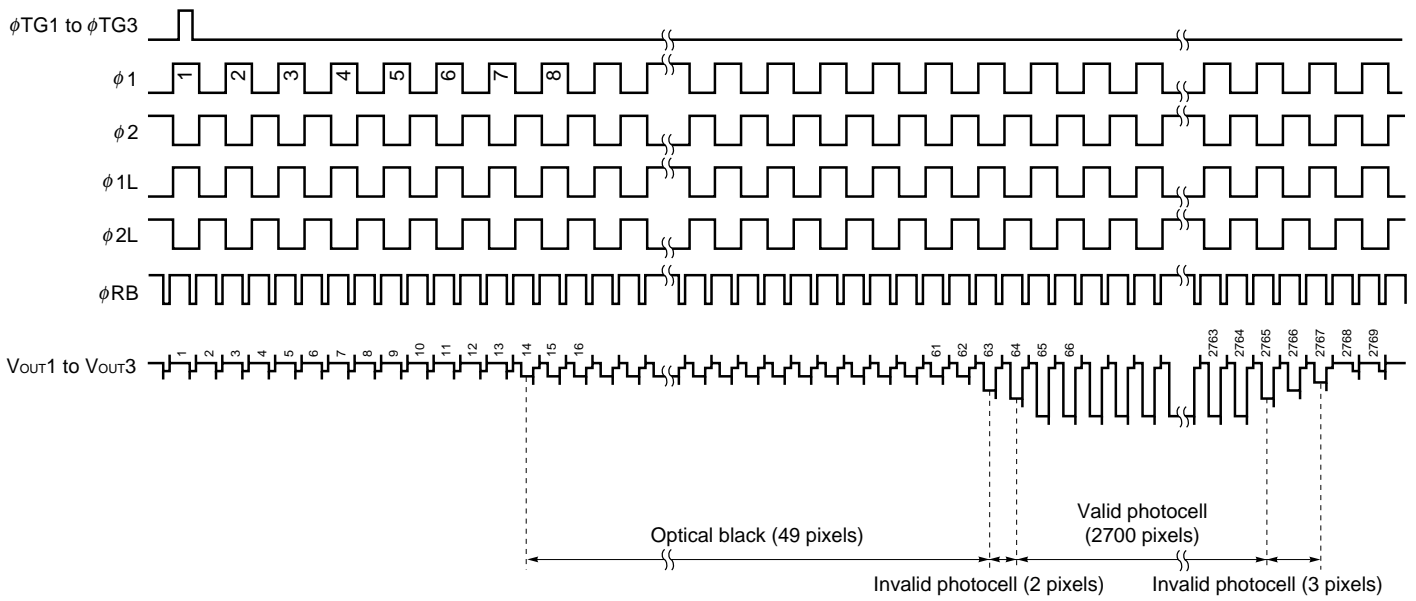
$\phi$TG1 to $\phi$TG3

$\phi$1
1 2 3 4 5 6 7 8

$\phi$2

$\phi$1L

$\phi$2L

$\phi$RB

VOUT1 to VOUT3
1 2 3 4 5 6 7 8 9 10 11 12 13 14 15 16 61 62 63 64 65 66 2763 2764 2765 2766 2767 2768 2769

Optical black (49 pixels)

Valid photocell (2700 pixels)

Invalid photocell (2 pixels)

Invalid photocell (3 pixels)